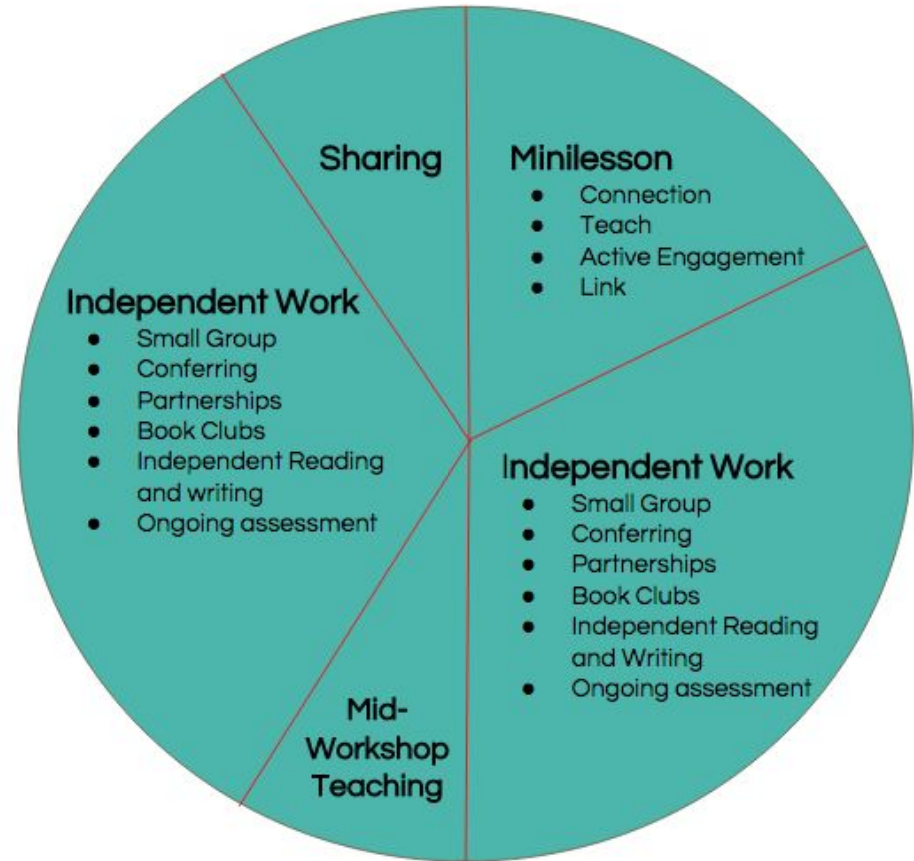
Sharing

Minilesson
- Connection
- Teach
- Active Engagement
- Link

Independent Work
- Small Group
- Conferring
- Partnerships
- Book Clubs
- Independent Reading and writing
- Ongoing assessment

Independent Work
- Small Group
- Conferring
- Partnerships
- Book Clubs
- Independent Reading and Writing
- Ongoing assessment

Mid-Workshop Teaching